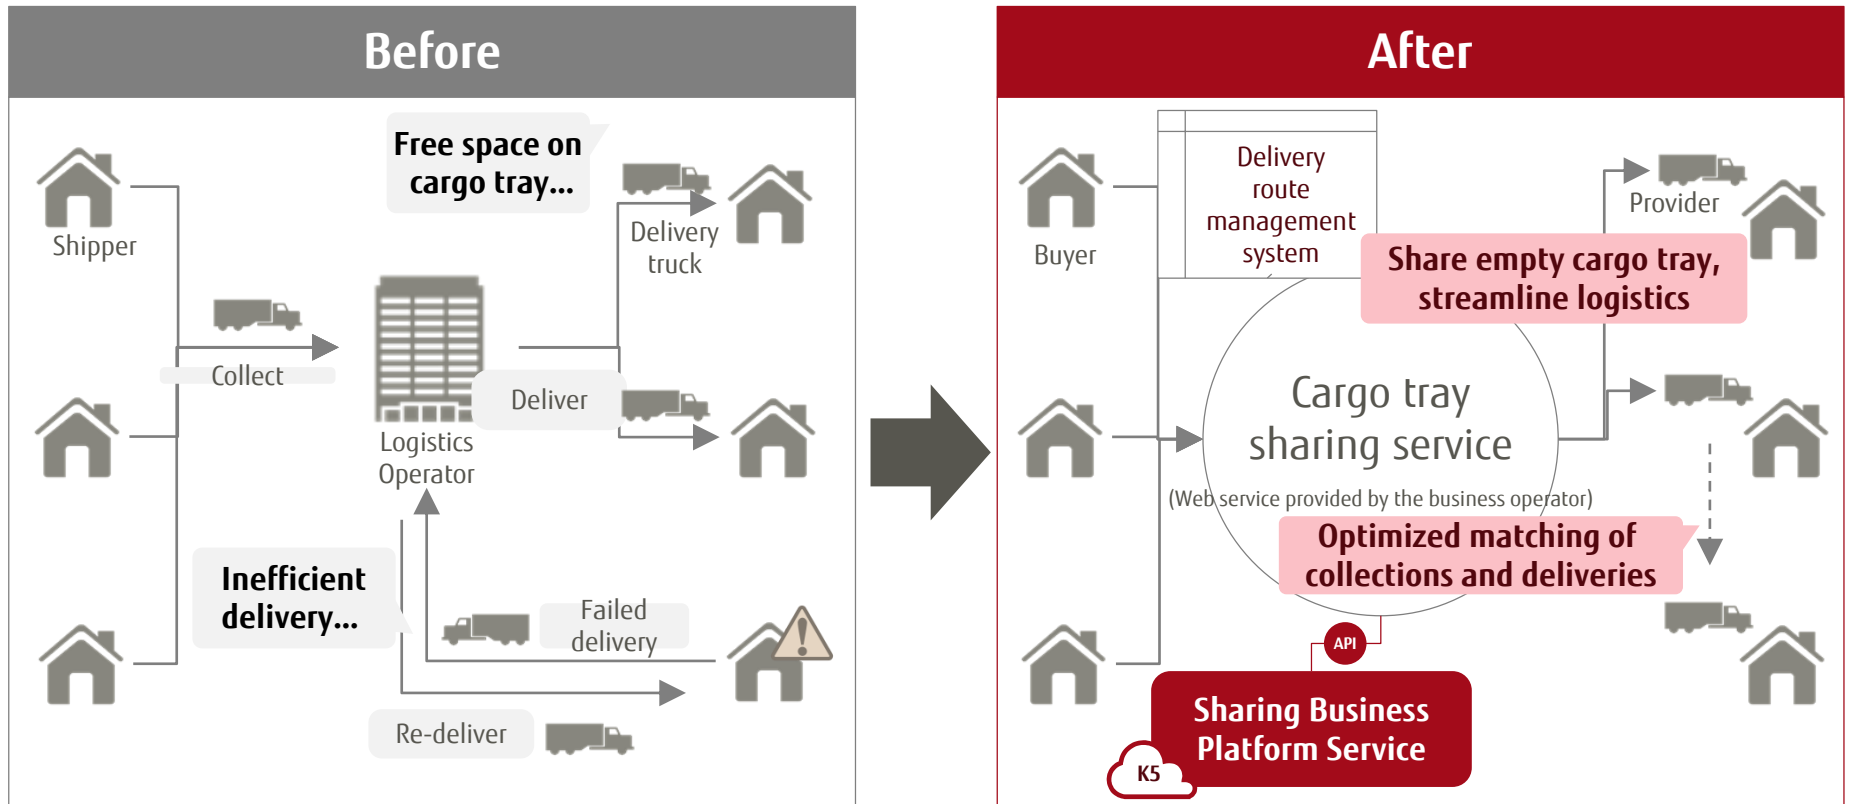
Before

Free space on cargo tray...

Shipper

Delivery truck

Collect

Deliver

Logistics Operator

Inefficient delivery...

Failed delivery

Re-deliver

After

Buyer

Delivery route management system

Provider

Share empty cargo tray, streamline logistics

Cargo tray sharing service

(Web service provided by the business operator)

Optimized matching of collections and deliveries

API

Sharing Business Platform Service

K5